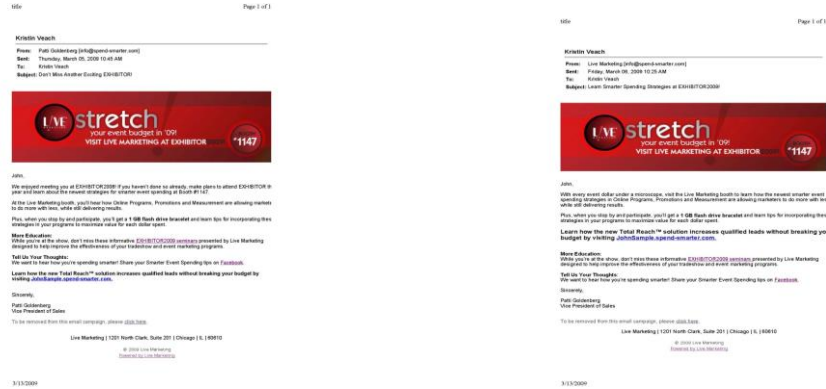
title

Page 1 of 1

Kristin Veach

From: Patti Goldenberg [info@spend-smarter.com]
Sent: Thursday, March 05, 2009 10:45 AM
To: Kristin Veach
Subject: Don't Miss Another Exciting EXHIBITOR!

LIVE stretch
your event budget in '09!
VISIT LIVE MARKETING AT EXHIBITOR
#1147

John,

We enjoyed meeting you at EXHIBITOR2008! If you haven't done so already, make plans to attend EXHIBITOR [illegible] year and learn about the newest strategies for smarter event spending at Booth #1147.

At the Live Marketing booth, you'll hear how Online Programs, Promotions and Measurement are allowing markets to do more with less, while still delivering results.

Plus, when you stop by and participate, you'll get a 1 GB flash drive bracelet and learn tips for incorporating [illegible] strategies in your programs to maximize value for each dollar spent.

More Education:
While you're at the show, don't miss these informative EXHIBITOR2009 seminars presented by Live Marketing designed to help improve the effectiveness of your tradeshow and event marketing programs.

Tell Us Your Thoughts:
We want to hear how you're spending smarter! Share your Smarter Event Spending tips on Facebook.

Learn how the new Total Reach™ solution increases qualified leads without breaking your budget by visiting JohnSample.spend-smarter.com.

Sincerely,

Patti Goldenberg
Vice President of Sales

To be removed from this email campaign, please click here.

Live Marketing | 1201 North Clark, Suite 201 | Chicago | IL | 60610

© 2009 Live Marketing
Powered by Live Marketing

3/13/2009

title

Page 1 of 1

Kristin Veach

From: Live Marketing [info@spend-smarter.com]
Sent: Friday, March 06, 2009 10:25 AM
To: Kristin Veach
Subject: Learn Smarter Spending Strategies at EXHIBITOR2009!

LIVE stretch
your event budget in '09!
VISIT LIVE MARKETING AT EXHIBITOR
#1147

John,

With every event dollar under a microscope, visit the Live Marketing booth to learn how the newest smarter event spending strategies in Online Programs, Promotions and Measurement are allowing marketers to do more with less while still delivering results.

Plus, when you stop by and participate, you'll get a 1 GB flash drive bracelet and learn tips for incorporating these strategies in your programs to maximize value for each dollar spent.

Learn how the new Total Reach™ solution increases qualified leads without breaking your budget by visiting JohnSample.spend-smarter.com.

More Education:
While you're at the show, don't miss these informative EXHIBITOR2009 seminars presented by Live Marketing designed to help improve the effectiveness of your tradeshow and event marketing programs.

Tell Us Your Thoughts:
We want to hear how you're spending smarter! Share your Smarter Event Spending tips on Facebook.

Sincerely,

Patti Goldenberg
Vice President of Sales

To be removed from this email campaign, please click here.

Live Marketing | 1201 North Clark, Suite 201 | Chicago | IL | 60610

© 2009 Live Marketing
Powered by Live Marketing

3/13/2009